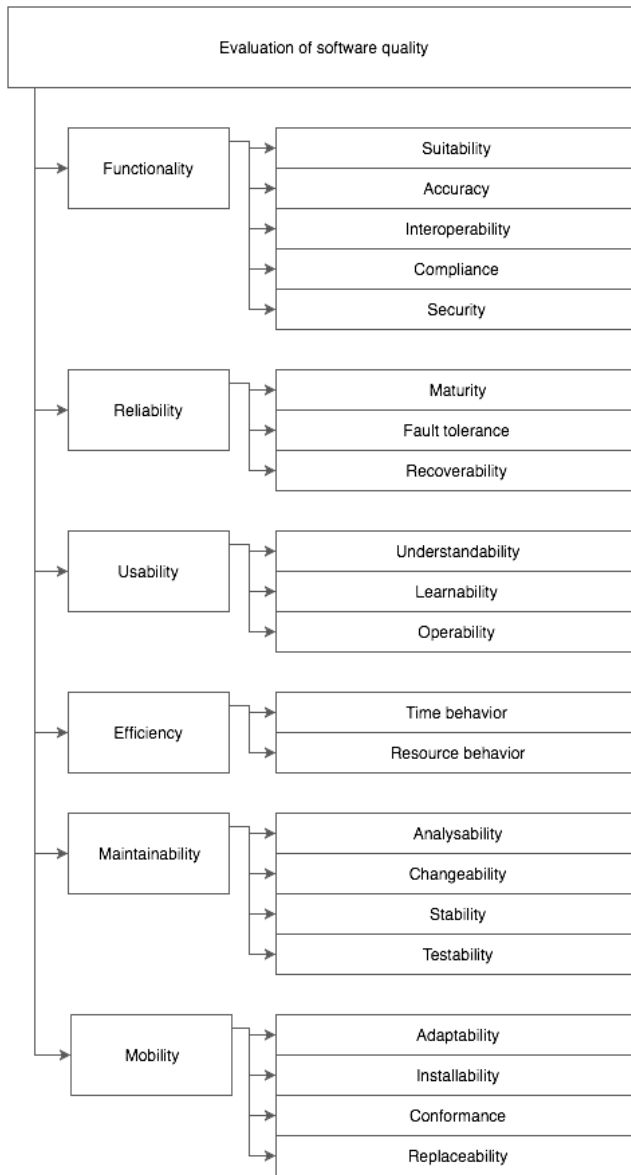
Evaluation of software quality

Functionality

Suitability

Accuracy

Interoperability

Compliance

Security

Reliability

Maturity

Fault tolerance

Recoverability

Usability

Understandability

Learnability

Operability

Efficiency

Time behavior

Resource behavior

Maintainability

Analysability

Changeability

Stability

Testability

Mobility

Adaptability

Installability

Conformance

Replaceability